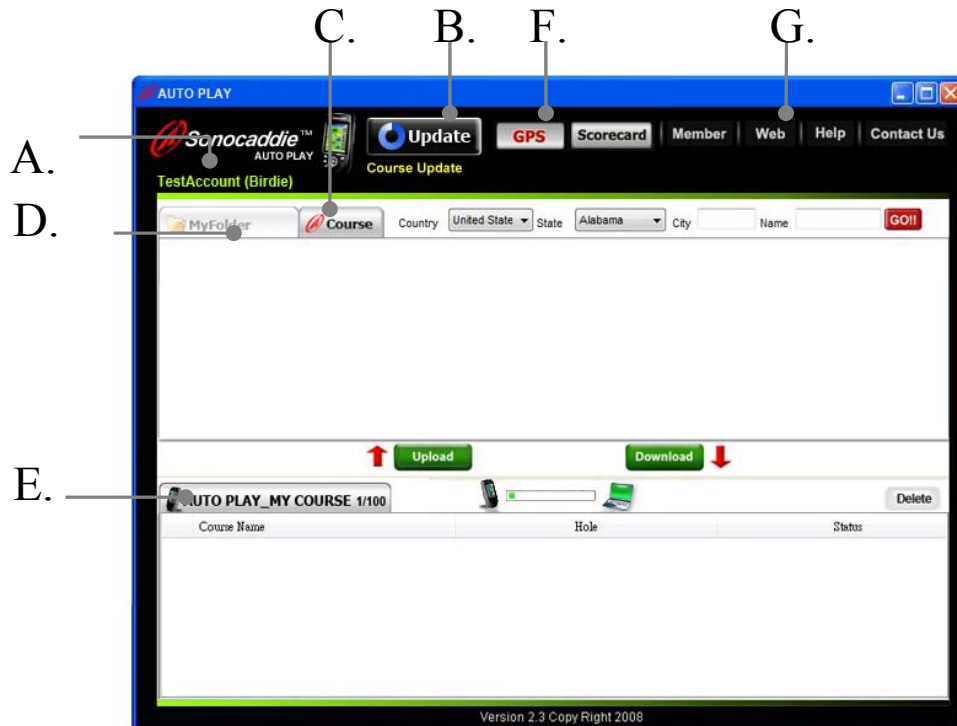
C. B. F. G.

AUTO PLAY

A.

Sonocaddie™ AUTO PLAY

Update

Course Update

GPS

Scorecard

Member

Web

Help

Contact Us

TestAccount (Birdie)

D.

MyFolder

Course

Country United State State Alabama City Name GO!!

Upload

Download

E.

AUTO PLAY_MY COURSE 1/100

Delete

| Course Name | Hole | Status |
|---|---|---|

Version 2.3 Copy Right 2008